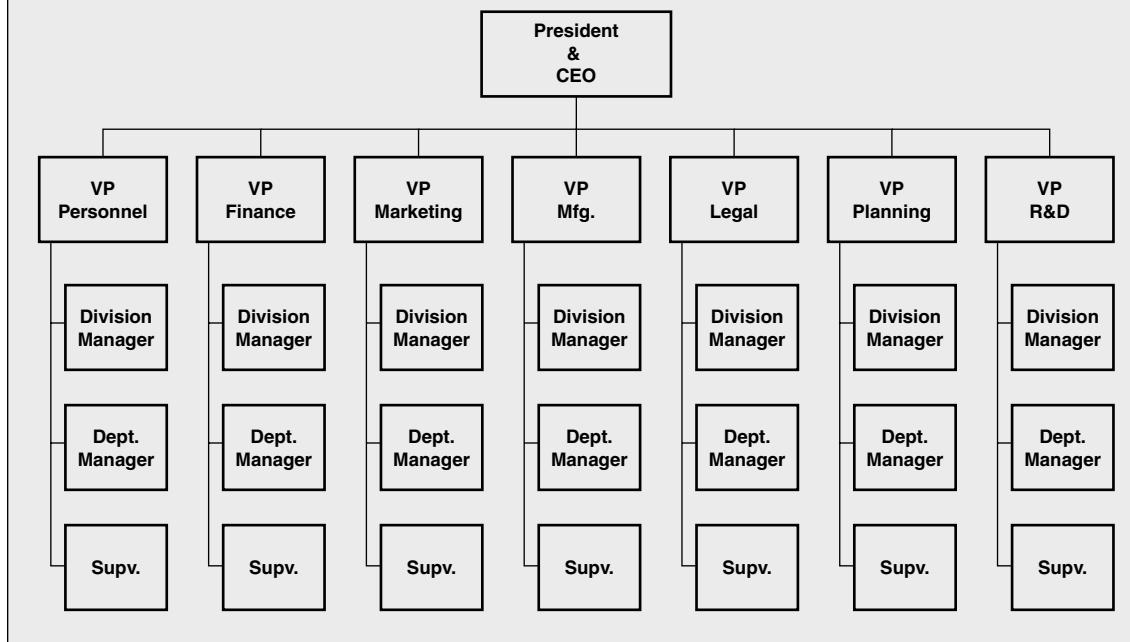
President
&
CEO

VP
Personnel

Division
Manager

Dept.
Manager

Supv.

VP
Finance

Division
Manager

Dept.
Manager

Supv.

VP
Marketing

Division
Manager

Dept.
Manager

Supv.

VP
Mfg.

Division
Manager

Dept.
Manager

Supv.

VP
Legal

Division
Manager

Dept.
Manager

Supv.

VP
Planning

Division
Manager

Dept.
Manager

Supv.

VP
R&D

Division
Manager

Dept.
Manager

Supv.